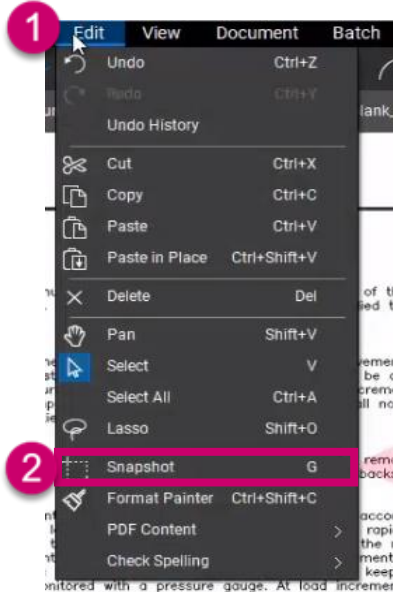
1
Edit View Document Batch

Undo Ctrl+Z
Redo Ctrl+Y
Undo History
Cut Ctrl+X
Copy Ctrl+C
Paste Ctrl+V
Paste in Place Ctrl+Shift+V
Delete Del
Pan Shift+V
Select V
Select All Ctrl+A
Lasso Shift+O
2
Snapshot G
Format Painter Ctrl+Shift+C
PDF Content
Check Spelling

lank_

onitored with a pressure gauge. At load incremen